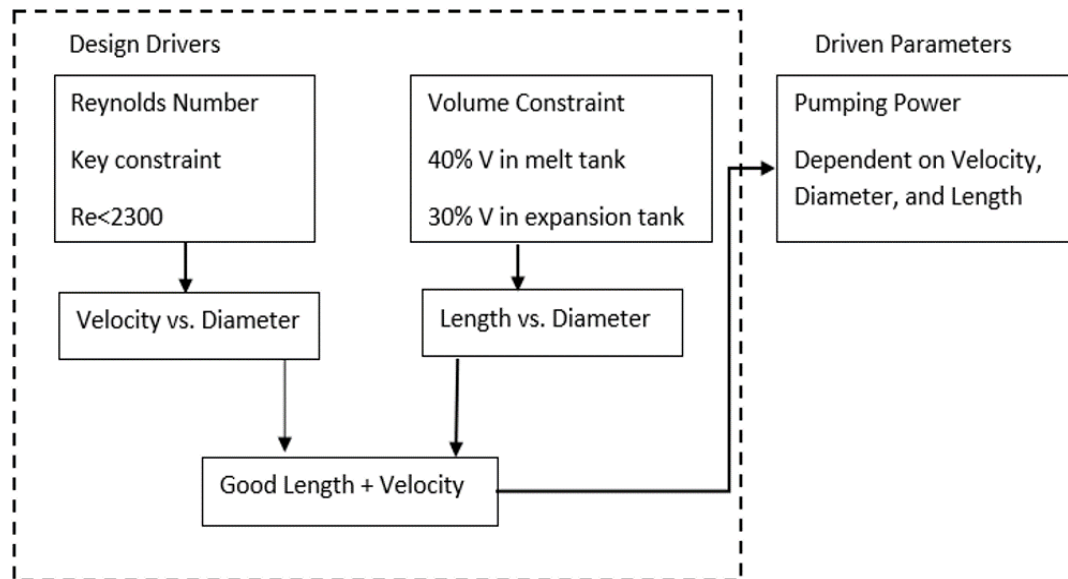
Design Drivers

Reynolds Number

Key constraint

Re<2300

Volume Constraint

40% V in melt tank

30% V in expansion tank

Driven Parameters

Pumping Power

Dependent on Velocity, Diameter, and Length

Velocity vs. Diameter

Length vs. Diameter

Good Length + Velocity